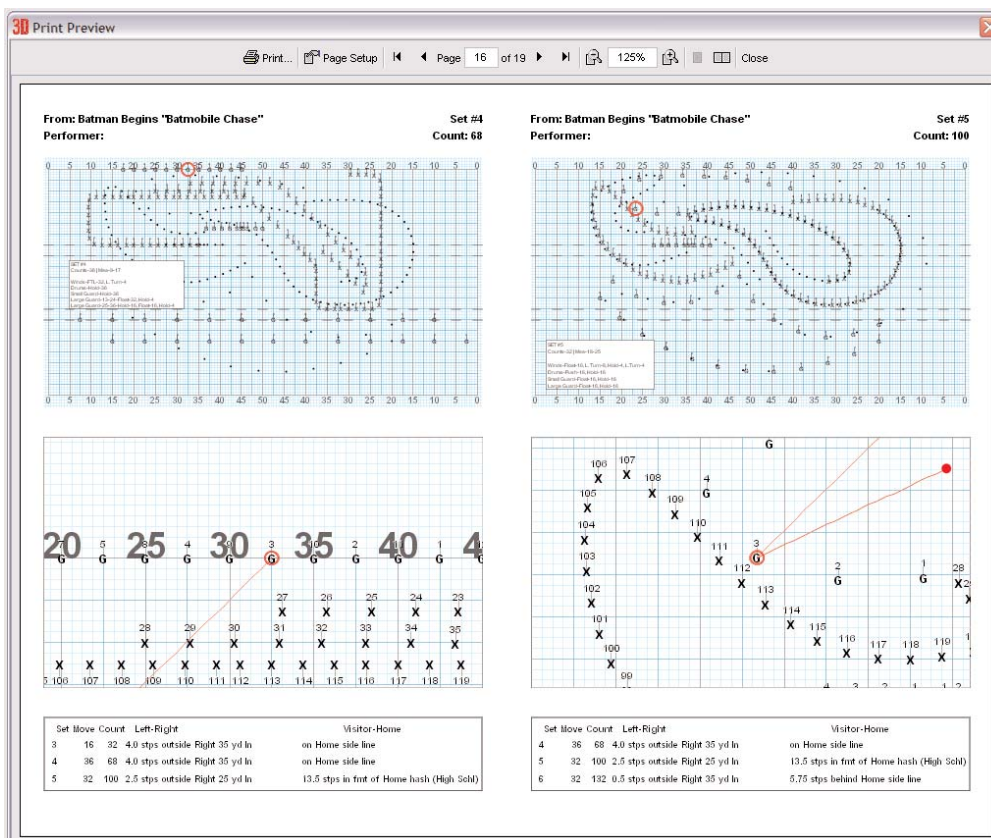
3D Print Preview

Print... Page Setup Page 16 of 19 125% Close

From: Batman Begins "Batmobile Chase" Set #4
Performer: Count: 68

0 5 10 15 20 25 30 35 40 45 50 45 40 35 30 25 20 15 10 5 0

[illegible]

0 5 10 15 20 25 30 35 40 45 50 45 40 35 30 25 20 15 10 5 0

20 25 30 35 40 4

7 G 5 G 8 G 4 G 9 G 3 G 10 G 2 G 6 G 1 G

27 26 25 24 23
X X X X X
28 29 30 31 32 33 34 35
X X X X X X X X

X X X X X X X X X X X X X X X
5 106 107 108 109 110 111 112 113 114 115 116 117 118 119

| Set | Move | Count | Left-Right | Visitor-Home |
|---|---|---|---|---|
| 3 | 16 | 32 | 4.0 stps outside Right 35 yd ln | on Home side line |
| 4 | 36 | 68 | 4.0 stps outside Right 35 yd ln | on Home side line |
| 5 | 32 | 100 | 2.5 stps outside Right 25 yd ln | 13.5 stps in frnt of Home hash (High Schl) |

From: Batman Begins "Batmobile Chase" Set #5
Performer: Count: 100

0 5 10 15 20 25 30 35 40 45 50 45 40 35 30 25 20 15 10 5 0

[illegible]

0 5 10 15 20 25 30 35 40 45 50 45 40 35 30 25 20 15 10 5 0

G
106 107 108 4 109 110 111 3 112 113 114 115 116 117 118 119
105 104 103 102 101 100 99
G G 2 G 1 G 28 29
4 3 2 1 1 2

| Set | Move | Count | Left-Right | Visitor-Home |
|---|---|---|---|---|
| 4 | 36 | 68 | 4.0 stps outside Right 35 yd ln | on Home side line |
| 5 | 32 | 100 | 2.5 stps outside Right 25 yd ln | 13.5 stps in frnt of Home hash (High Schl) |
| 6 | 32 | 132 | 0.5 stps outside Right 35 yd ln | 5.75 stps behind Home side line |